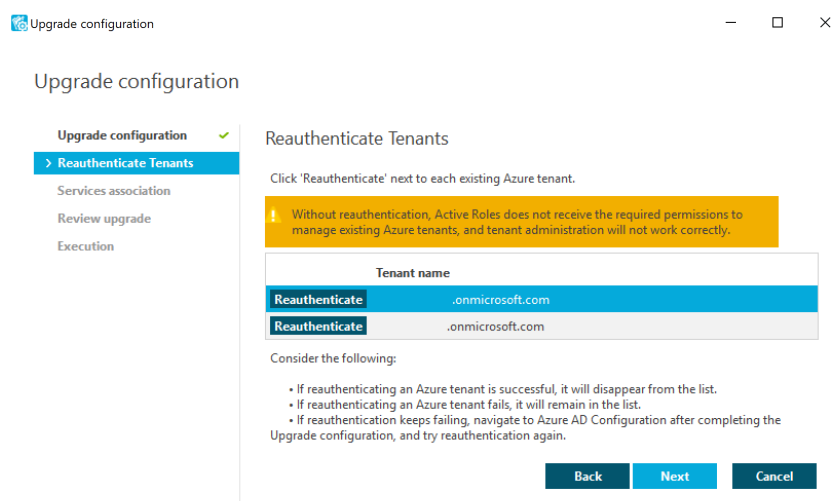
Upgrade configuration

Upgrade configuration

Upgrade configuration ✔
> Reauthenticate Tenants
Services association
Review upgrade
Execution

Reauthenticate Tenants

Click 'Reauthenticate' next to each existing Azure tenant.

Without reauthentication, Active Roles does not receive the required permissions to manage existing Azure tenants, and tenant administration will not work correctly.

| | Tenant name |
|---|---|
| Reauthenticate | .onmicrosoft.com |
| Reauthenticate | .onmicrosoft.com |

Consider the following:

• If reauthenticating an Azure tenant is successful, it will disappear from the list.
• If reauthenticating an Azure tenant fails, it will remain in the list.
• If reauthentication keeps failing, navigate to Azure AD Configuration after completing the Upgrade configuration, and try reauthentication again.

Back Next Cancel